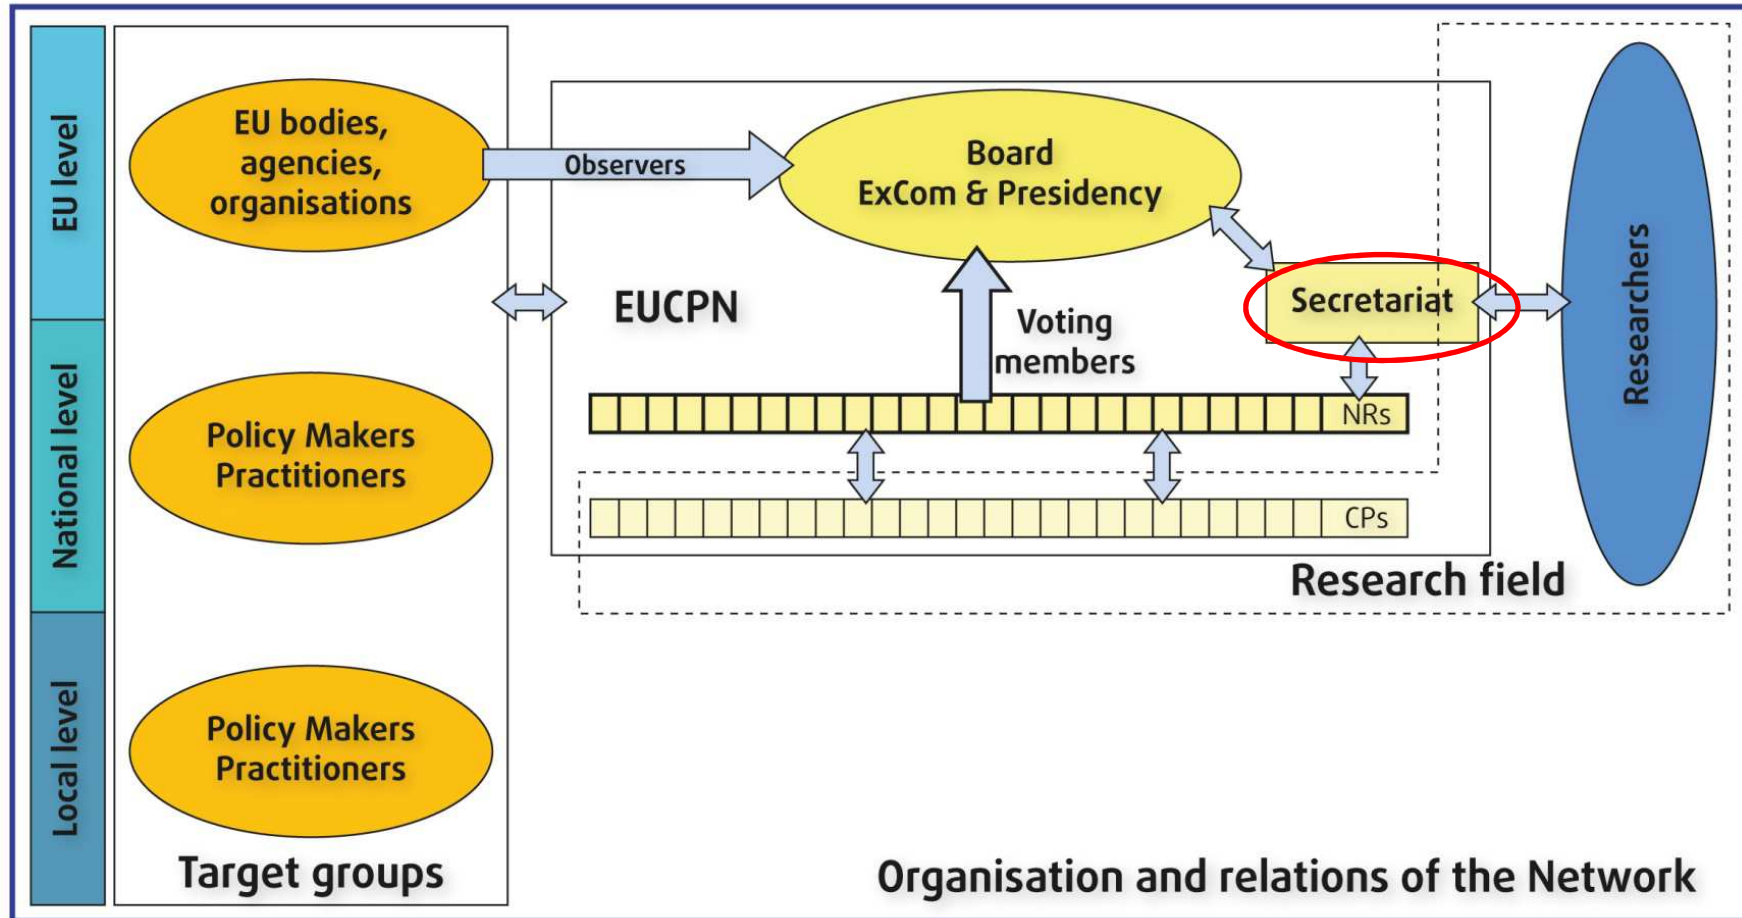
EU level

National level

Local level

EU bodies, agencies, organisations

Policy Makers Practitioners

Policy Makers Practitioners

Target groups

Observers

Board
ExCom & Presidency

EUCPN

Voting members

Secretariat

NRs

CPs

Researchers

Research field

Organisation and relations of the Network